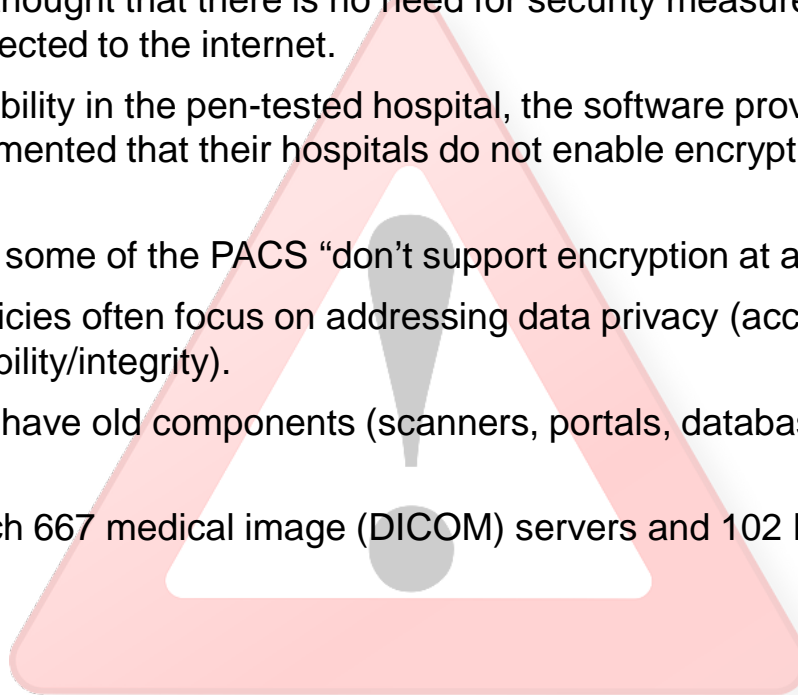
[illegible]hought that there is no need for security measure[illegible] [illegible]ected to the internet.

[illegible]bility in the pen-tested hospital, the software prov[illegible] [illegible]mented that their hospitals do not enable encrypt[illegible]

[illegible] some of the PACS “don’t support encryption at a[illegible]

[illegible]icies often focus on addressing data privacy (acc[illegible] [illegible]bility/integrity).

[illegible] have old components (scanners, portals, databa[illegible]

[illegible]h 667 medical image (DICOM) servers and 102 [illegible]